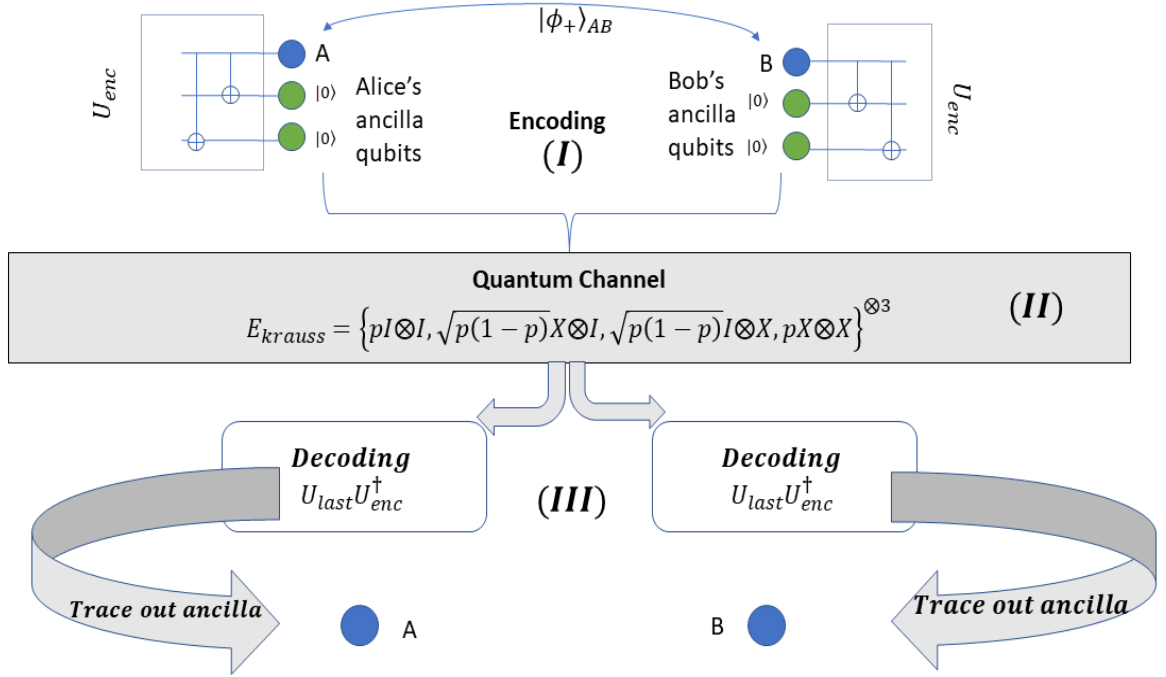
$|\phi_+\rangle_{AB}$

$U_{enc}$

A

$|0\rangle$

$|0\rangle$

Alice's ancilla qubits

Encoding

$(\boldsymbol{I})$

Bob's ancilla qubits

B

$|0\rangle$

$|0\rangle$

$U_{enc}$

Quantum Channel

$E_{krauss} = \left\{pI \otimes I, \sqrt{p(1-p)}X \otimes I, \sqrt{p(1-p)}I \otimes X, pX \otimes X\right\}^{\otimes 3}$

$(\boldsymbol{II})$

Decoding

$U_{last}U_{enc}^{\dagger}$

$(\boldsymbol{III})$

Decoding

$U_{last}U_{enc}^{\dagger}$

Trace out ancilla

A

B

Trace out ancilla